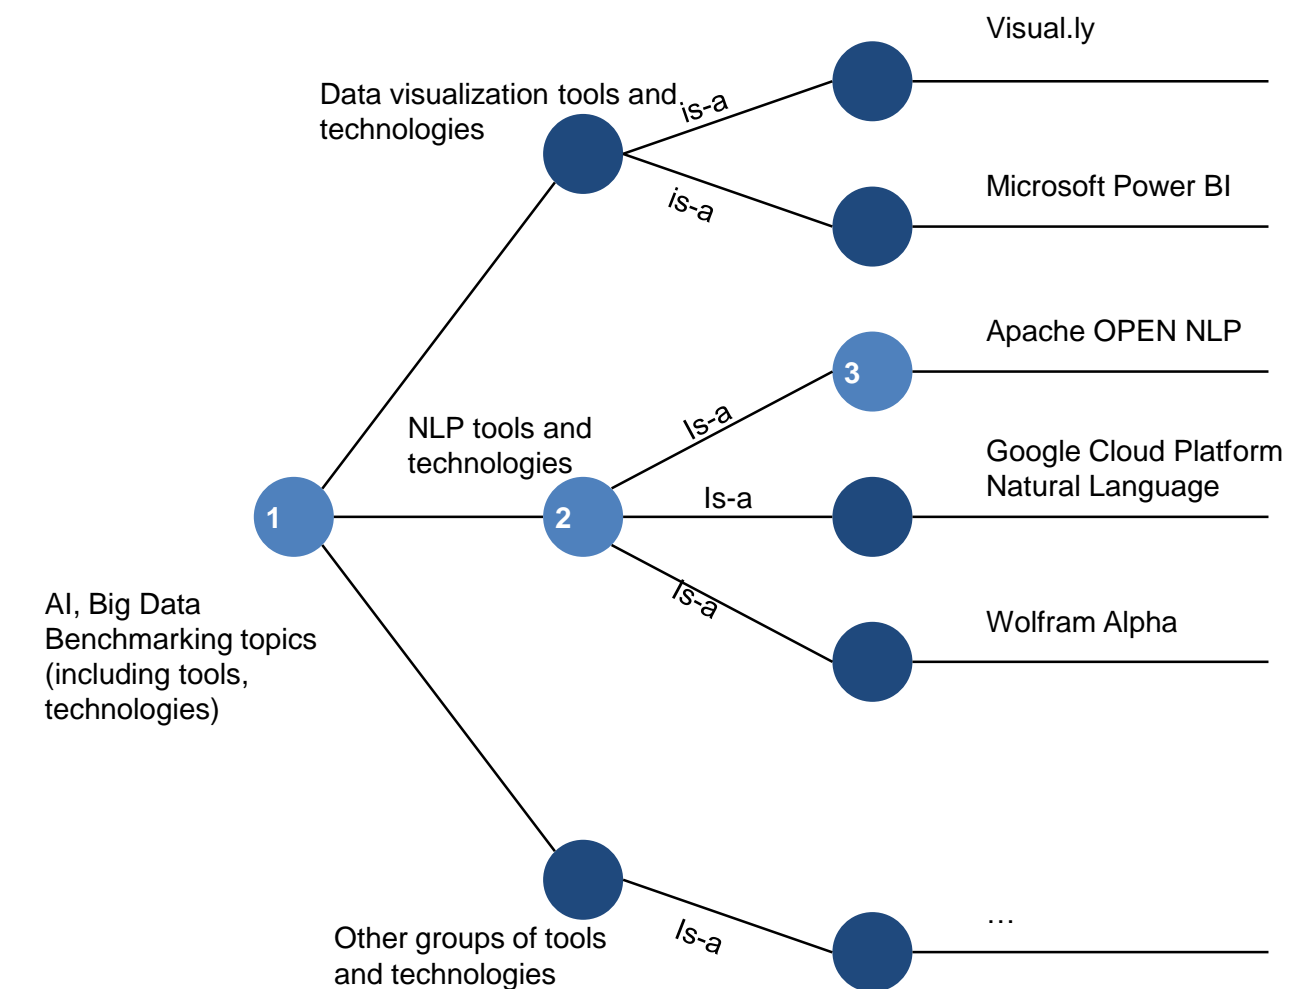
Visual.ly

Data visualization tools and technologies

is-a

is-a

Microsoft Power BI

Apache OPEN NLP

3

NLP tools and technologies

Is-a

Google Cloud Platform Natural Language

1

2

Is-a

Is-a

Wolfram Alpha

AI, Big Data Benchmarking topics (including tools, technologies)

…

Other groups of tools and technologies

Is-a